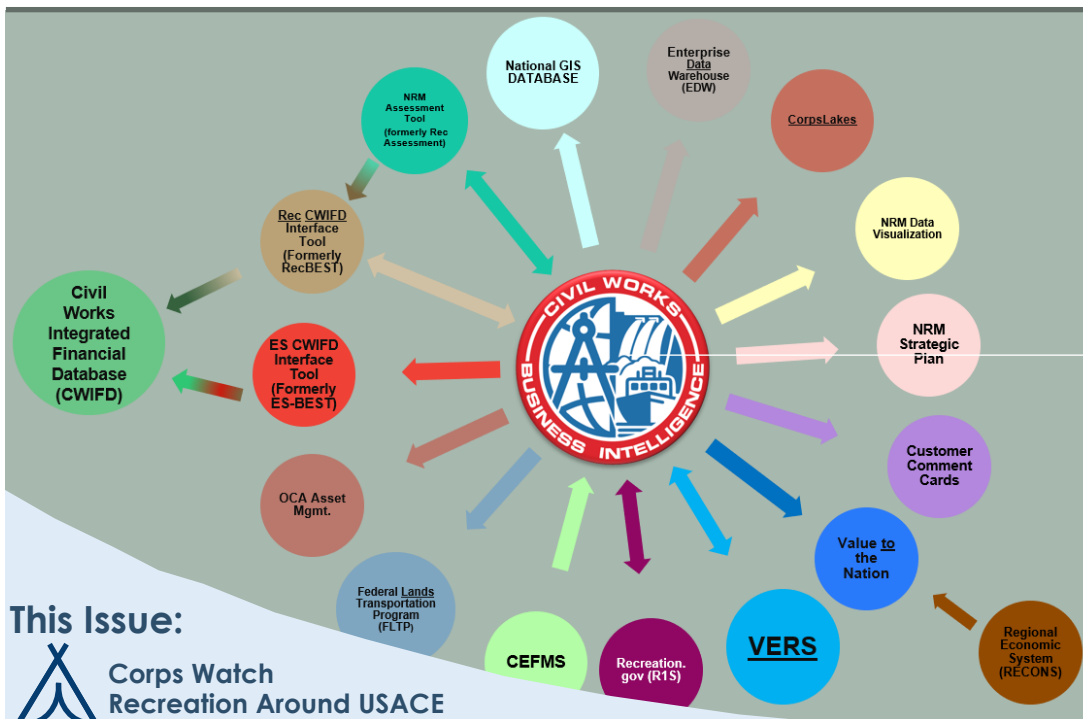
National GIS DATABASE

Enterprise Data Warehouse (EDW)

CorpsLakes

NRM Assessment Tool (formerly Rec Assessment)

Rec CWIFD Interface Tool (Formerly RecBEST)

NRM Data Visualization

Civil Works Integrated Financial Database (CWIFD)

ES CWIFD Interface Tool (Formerly ES-BEST)

CIVIL WORKS BUSINESS INTELLIGENCE

NRM Strategic Plan

Customer Comment Cards

OCA Asset Mgmt.

Value to the Nation

Federal Lands Transportation Program (FLTP)

CEFMS

Recreation. gov (R1S)

VERS

Regional Economic System (RECONS)

This Issue:

Corps Watch
Recreation Around USACE